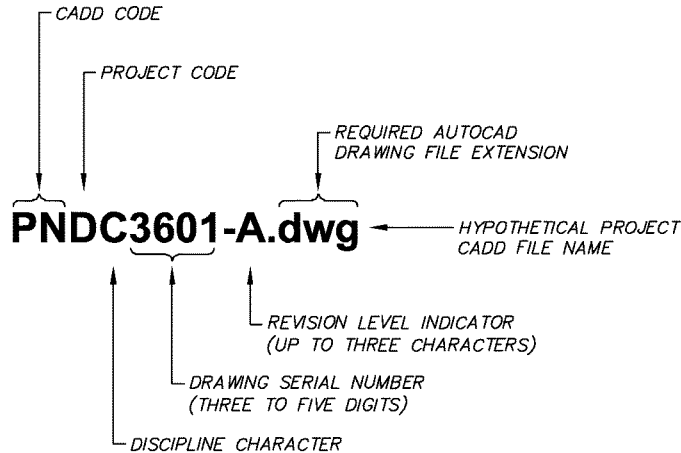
CADD CODE

PROJECT CODE

REQUIRED AUTOCAD DRAWING FILE EXTENSION

PNDC3601-A.dwg

HYPOTHETICAL PROJECT CADD FILE NAME

REVISION LEVEL INDICATOR (UP TO THREE CHARACTERS)

DRAWING SERIAL NUMBER (THREE TO FIVE DIGITS)

DISCIPLINE CHARACTER